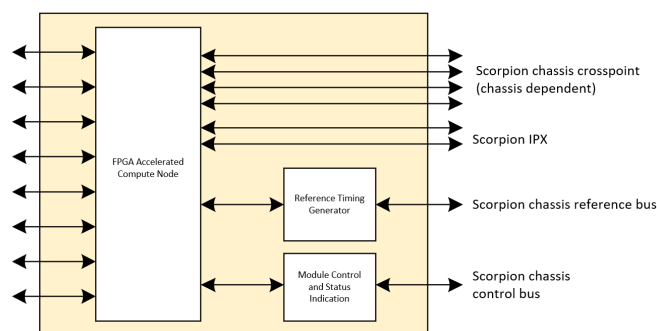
FPGA Accelerated Compute Node

Reference Timing Generator

Module Control and Status Indication

Scorpion chassis crosspoint (chassis dependent)

Scorpion IPX

Scorpion chassis reference bus

Scorpion chassis control bus